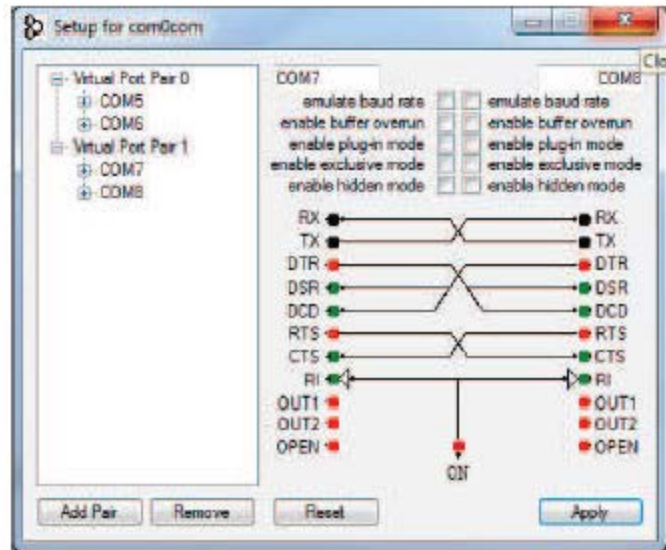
Setup for com0com

Virtual Port Pair 0
COM5
COM6
Virtual Port Pair 1
COM7
COM8

COM7
COM8

emulate baud rate
enable buffer overrun
enable plug-in mode
enable exclusive mode
enable hidden mode

emulate baud rate
enable buffer overrun
enable plug-in mode
enable exclusive mode
enable hidden mode

RX
TX
DTR
DSR
DCD
RTS
CTS
RI
OUT1
OUT2
OPEN

RX
TX
DTR
DSR
DCD
RTS
CTS
RI
OUT1
OUT2
OPEN

ON

Add Pair
Remove
Reset
Apply

Clo